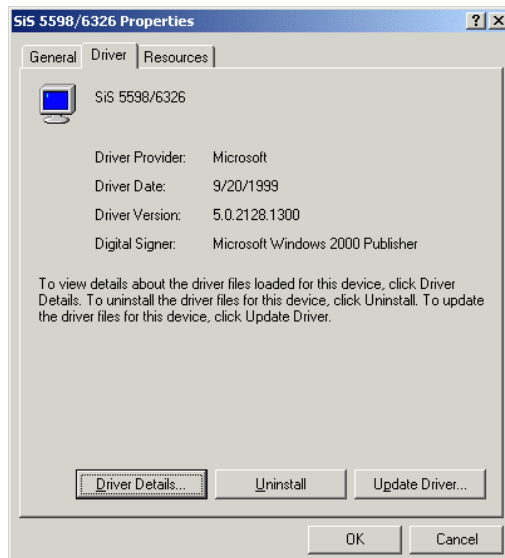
SiS 5598/6326 Properties

?
X

General
Driver
Resources

SiS 5598/6326

Driver Provider: Microsoft
Driver Date: 9/20/1999
Driver Version: 5.0.2128.1300
Digital Signer: Microsoft Windows 2000 Publisher

To view details about the driver files loaded for this device, click Driver Details. To uninstall the driver files for this device, click Uninstall. To update the driver files for this device, click Update Driver.

Driver Details...
Uninstall
Update Driver...

OK
Cancel